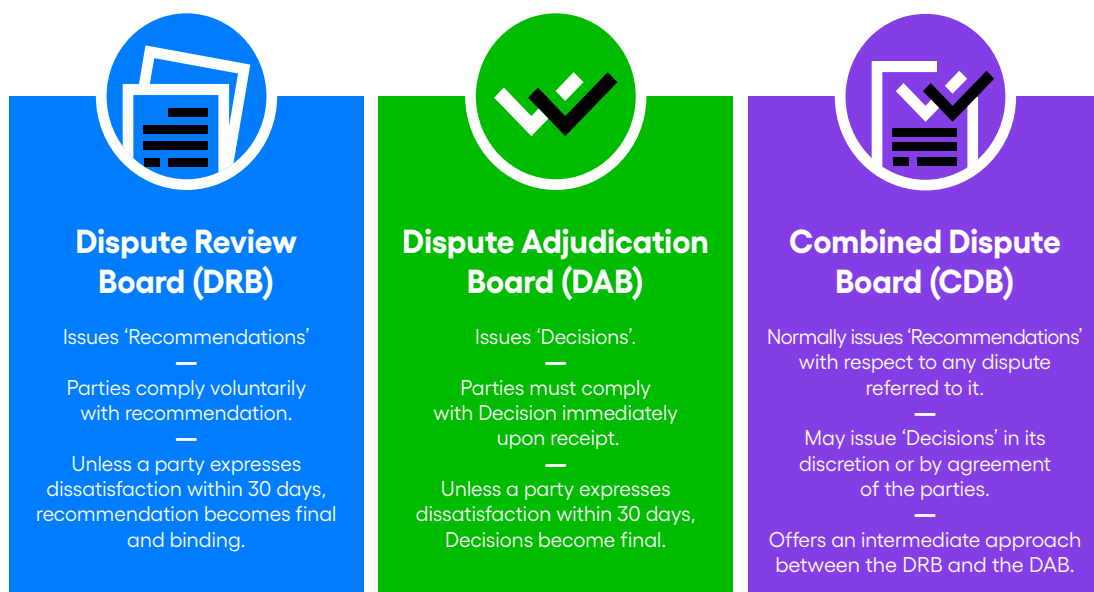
Dispute Review Board (DRB)

Issues ‘Recommendations’

—

Parties comply voluntarily with recommendation.

—

Unless a party expresses dissatisfaction within 30 days, recommendation becomes final and binding.

Dispute Adjudication Board (DAB)

Issues ‘Decisions’.

—

Parties must comply with Decision immediately upon receipt.

—

Unless a party expresses dissatisfaction within 30 days, Decisions become final.

Combined Dispute Board (CDB)

Normally issues ‘Recommendations’ with respect to any dispute referred to it.

—

May issue ‘Decisions’ in its discretion or by agreement of the parties.

—

Offers an intermediate approach between the DRB and the DAB.